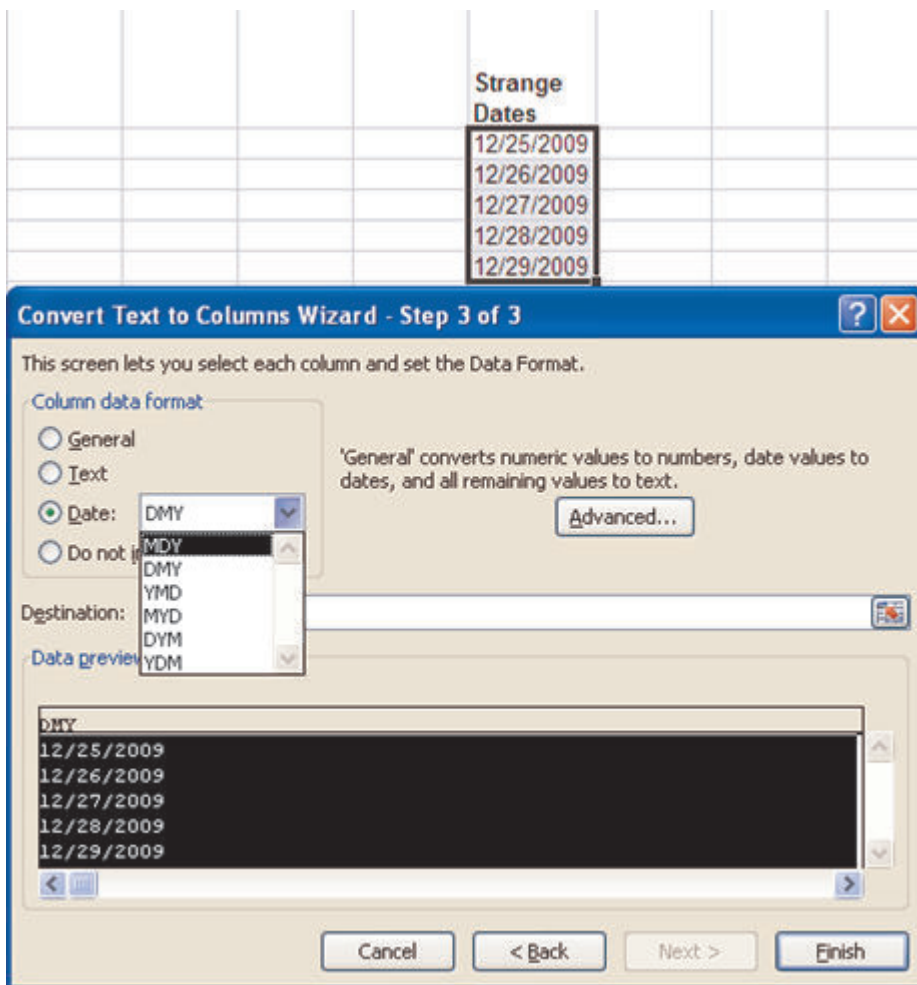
Strange Dates
12/25/2009
12/26/2009
12/27/2009
12/28/2009
12/29/2009

Convert Text to Columns Wizard - Step 3 of 3

This screen lets you select each column and set the Data Format.

Column data format
General
Text
Date: DMY
Do not i

MDY
DMY
YMD
MYD
DYM
YDM

'General' converts numeric values to numbers, date values to dates, and all remaining values to text.

Advanced...

Destination:

Data previev

DMY
12/25/2009
12/26/2009
12/27/2009
12/28/2009
12/29/2009

Cancel
< Back
Next >
Finish